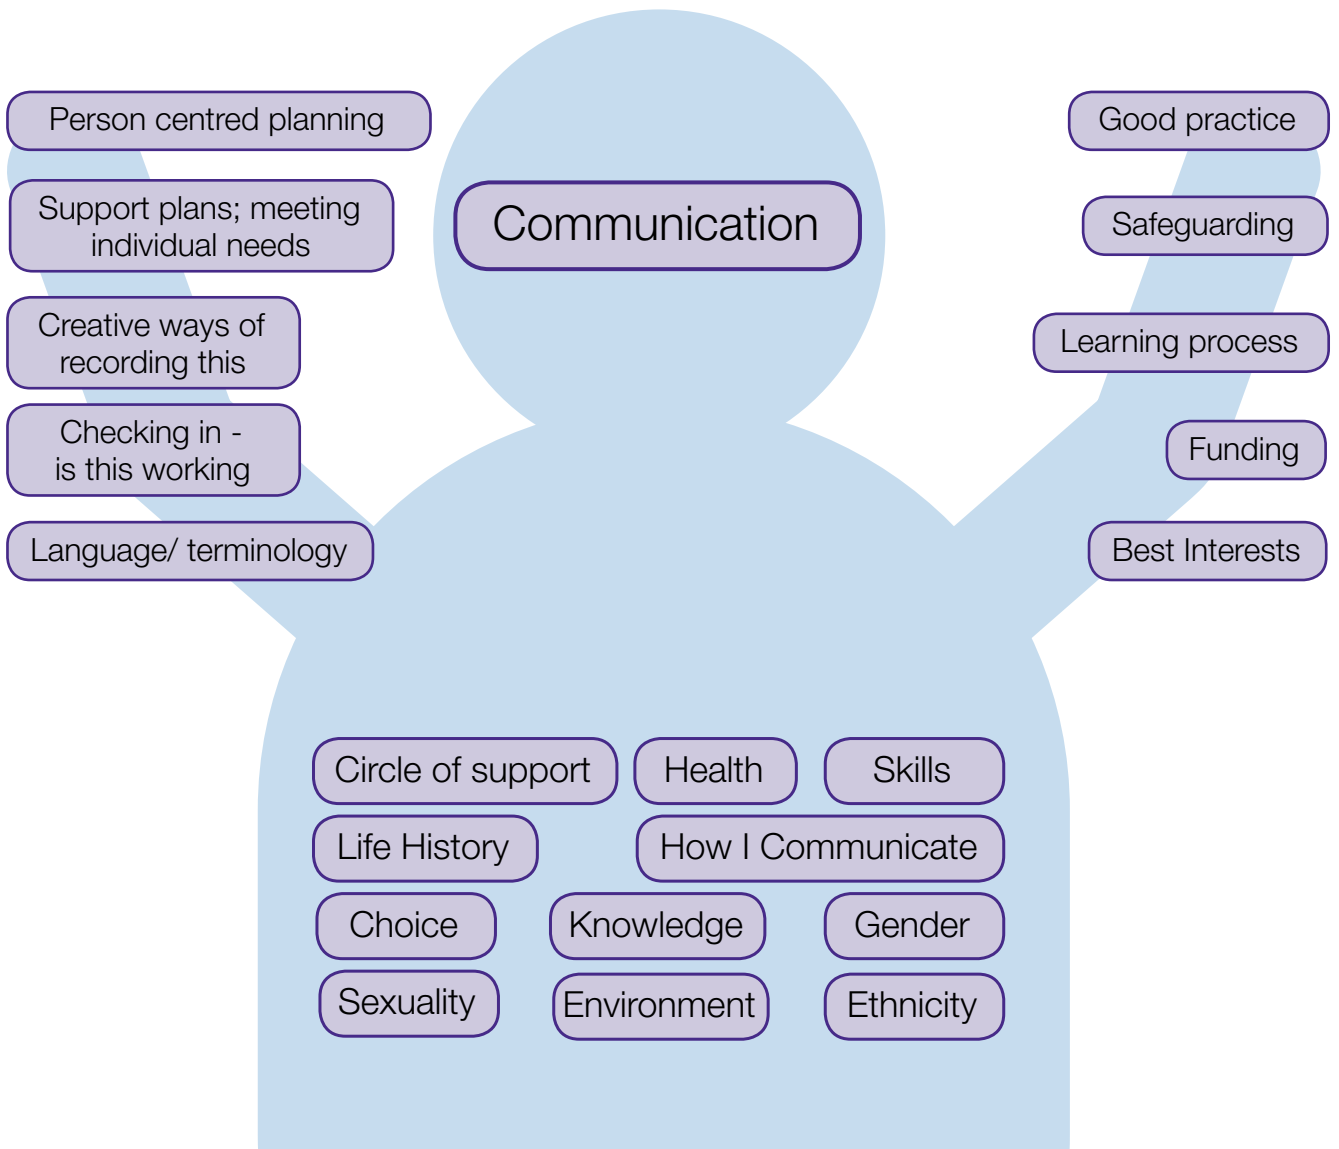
Person centred planning

Support plans; meeting individual needs

Creative ways of recording this

Checking in - is this working

Language/ terminology

Communication

Good practice

Safeguarding

Learning process

Funding

Best Interests

Circle of support

Health

Skills

Life History

How I Communicate

Choice

Knowledge

Gender

Sexuality

Environment

Ethnicity